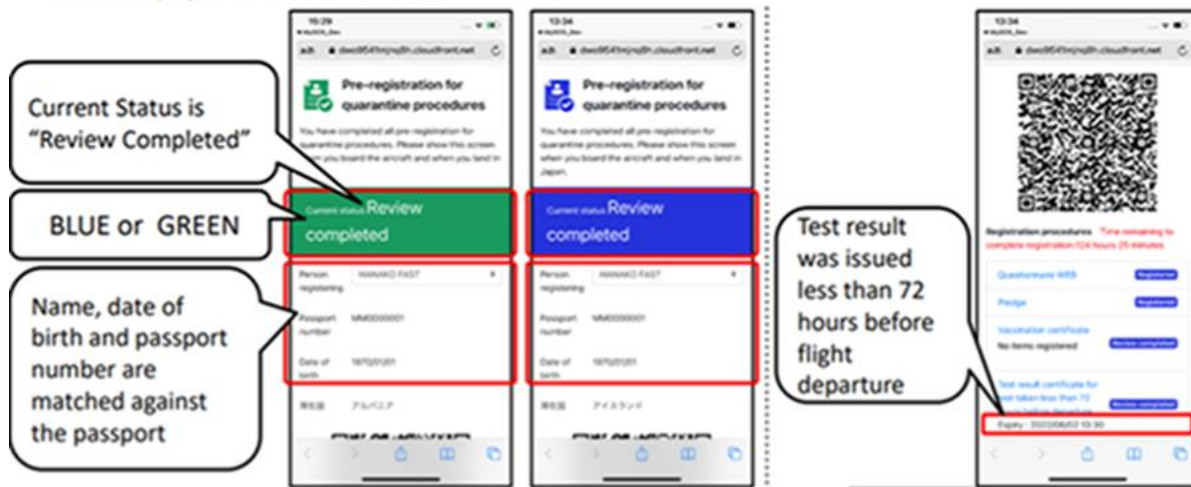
Current Status is "Review Completed"

BLUE or GREEN

Name, date of birth and passport number are matched against the passport

15:29

dwo9541mjnq8h.cloudfront.net

Pre-registration for quarantine procedures

You have completed all pre-registration for quarantine procedures. Please show this screen when you board the aircraft and when you land in Japan.

Current status Review completed

Person registering HANAKO FAST

Passport number MM0000001

Date of birth 1970/01/01

居住国 アルバニア

13:34

dwo9541mjnq8h.cloudfront.net

Pre-registration for quarantine procedures

You have completed all pre-registration for quarantine procedures. Please show this screen when you board the aircraft and when you land in Japan.

Current status Review completed

Person registering HANAKO FAST

Passport number MM0000001

Date of birth 1970/01/01

居住国 アイスランド

Test result was issued less than 72 hours before flight departure

13:34

dwo9541mjnq8h.cloudfront.net

Registration procedures Time remaining to complete registration:124 hours 25 minutes

Questionnaire WEB Registered

Pledge Registered

Vaccination certificate
No items registered Review completed

Test result certificate for test taken less than 72 hours before departure Review completed

Expiry : 2022/06/02 10:30